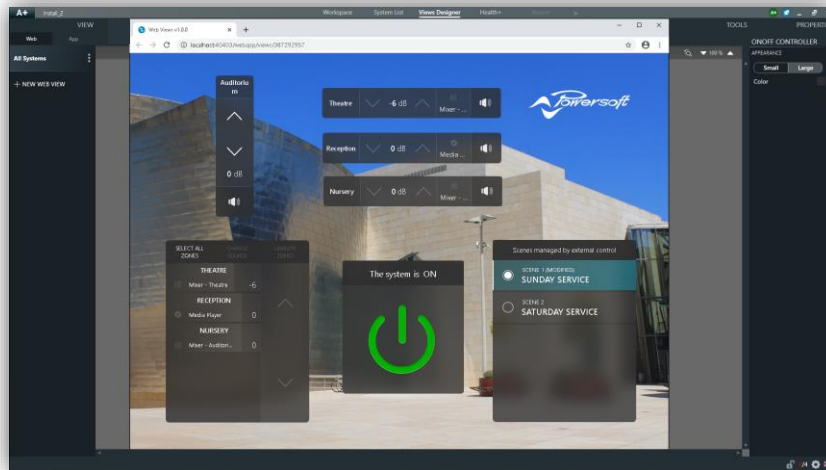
A+ Install_Z

VIEW

Web App

All Systems

+ NEW WEB VIEW

Workspace System List Views Designer Health+

TOOLS

PROPERTI

ONOFF CONTROLLER

APPEARANCE

Small Large

Color

Web View v1.0.0

localhost:40403/webapp/view/c987292957

Auditorium

0 dB

Theatre -6 dB Mixer - ...

Reception 0 dB Media ...

Nursery 0 dB Mixer - ...

Powersoft

SELECT ALL ZONES CHANGE SOURCE UNMUTE ZONES

THEATRE

Mixer - Theatre -6

RECEPTION

Media Player 0

NURSERY

Mixer - Auditori... 0

The system is ON

Scenes managed by external control

SCENE 1 (MODIFIED)
SUNDAY SERVICE

SCENE 2
SATURDAY SERVICE